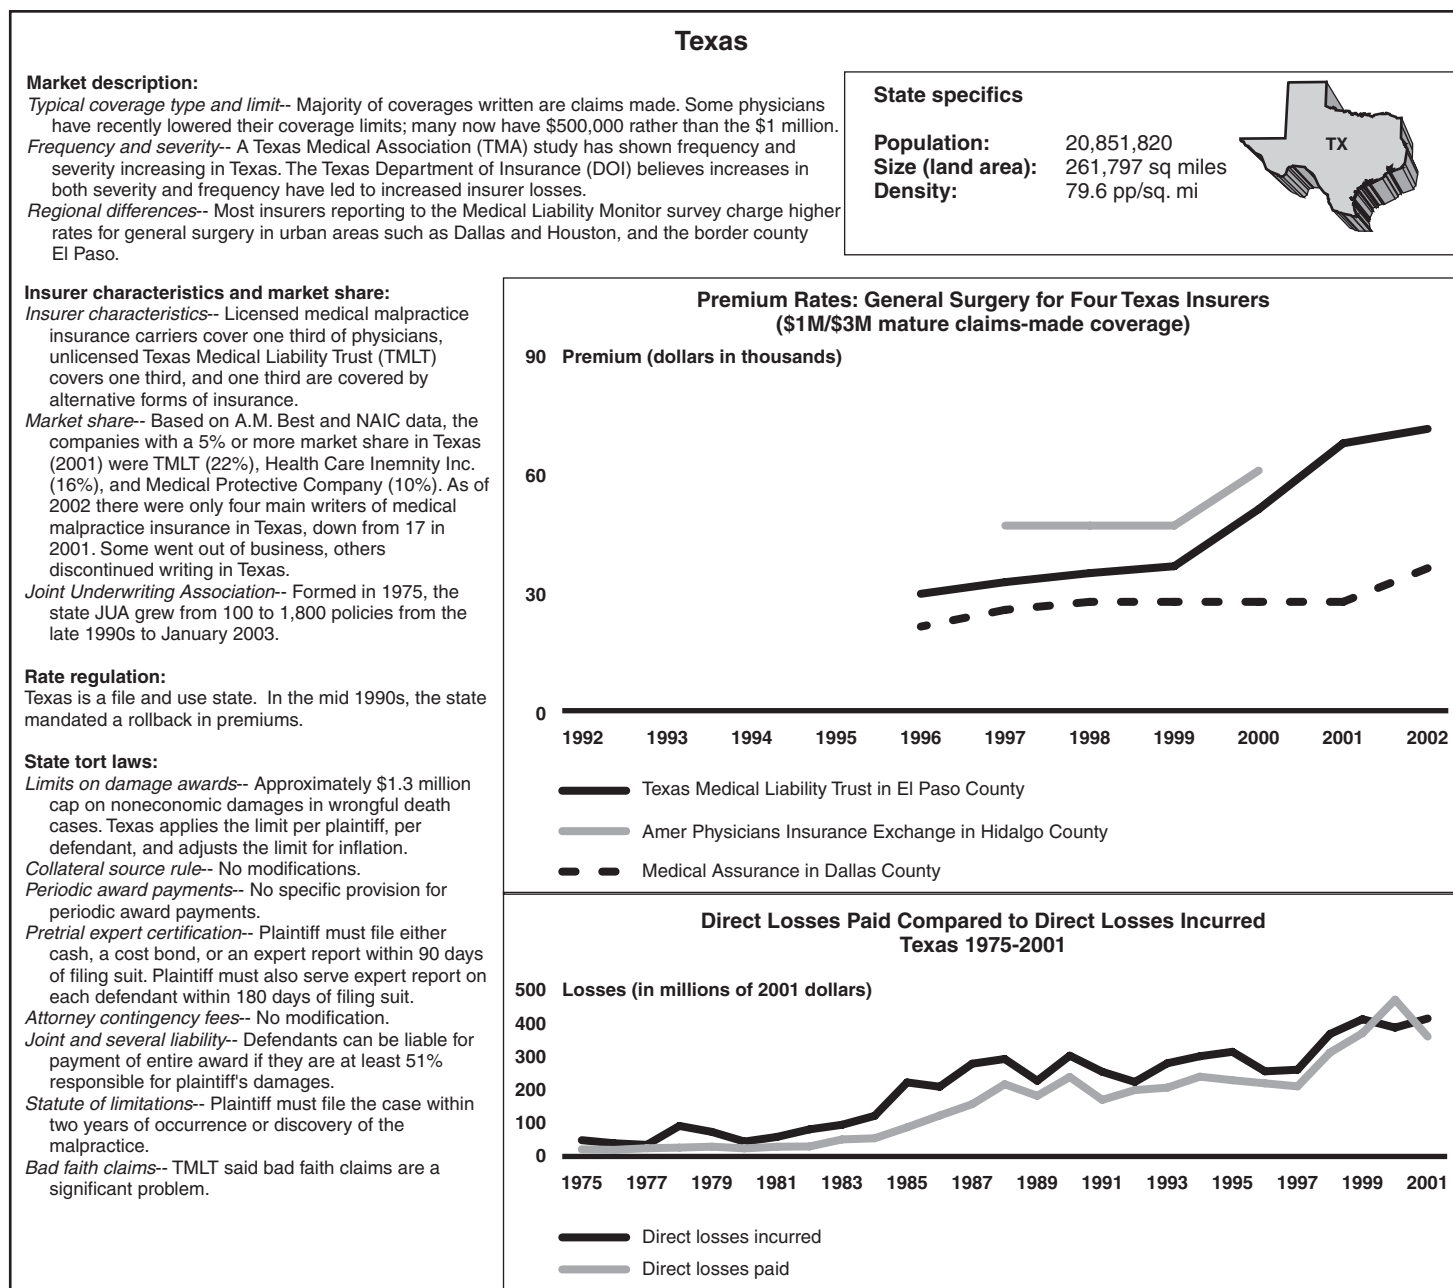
Texas

Market description:
Typical coverage type and limit-- Majority of coverages written are claims made. Some physicians have recently lowered their coverage limits; many now have \$500,000 rather than the \$1 million.
Frequency and severity-- A Texas Medical Association (TMA) study has shown frequency and severity increasing in Texas. The Texas Department of Insurance (DOI) believes increases in both severity and frequency have led to increased insurer losses.
Regional differences-- Most insurers reporting to the Medical Liability Monitor survey charge higher rates for general surgery in urban areas such as Dallas and Houston, and the border county El Paso.

State specifics

Population: 20,851,820
Size (land area): 261,797 sq miles
Density: 79.6 pp/sq. mi

TX

Insurer characteristics and market share:
Insurer characteristics-- Licensed medical malpractice insurance carriers cover one third of physicians, unlicensed Texas Medical Liability Trust (TMLT) covers one third, and one third are covered by alternative forms of insurance.
Market share-- Based on A.M. Best and NAIC data, the companies with a 5% or more market share in Texas (2001) were TMLT (22%), Health Care Inemnity Inc. (16%), and Medical Protective Company (10%). As of 2002 there were only four main writers of medical malpractice insurance in Texas, down from 17 in 2001. Some went out of business, others discontinued writing in Texas.
Joint Underwriting Association-- Formed in 1975, the state JUA grew from 100 to 1,800 policies from the late 1990s to January 2003.

Rate regulation:
Texas is a file and use state. In the mid 1990s, the state mandated a rollback in premiums.

State tort laws:
Limits on damage awards-- Approximately \$1.3 million cap on noneconomic damages in wrongful death cases. Texas applies the limit per plaintiff, per defendant, and adjusts the limit for inflation.
Collateral source rule-- No modifications.
Periodic award payments-- No specific provision for periodic award payments.
Pretrial expert certification-- Plaintiff must file either cash, a cost bond, or an expert report within 90 days of filing suit. Plaintiff must also serve expert report on each defendant within 180 days of filing suit.
Attorney contingency fees-- No modification.
Joint and several liability-- Defendants can be liable for payment of entire award if they are at least 51% responsible for plaintiff's damages.
Statute of limitations-- Plaintiff must file the case within two years of occurrence or discovery of the malpractice.
Bad faith claims-- TMLT said bad faith claims are a significant problem.

Premium Rates: General Surgery for Four Texas Insurers
(\$1M/\$3M mature claims-made coverage)

90 Premium (dollars in thousands)
60
30
0
1992 1993 1994 1995 1996 1997 1998 1999 2000 2001 2002

Texas Medical Liability Trust in El Paso County
Amer Physicians Insurance Exchange in Hidalgo County
Medical Assurance in Dallas County

Direct Losses Paid Compared to Direct Losses Incurred
Texas 1975-2001

500 Losses (in millions of 2001 dollars)
400
300
200
100
0
1975 1977 1979 1981 1983 1985 1987 1989 1991 1993 1995 1997 1999 2001

Direct losses incurred
Direct losses paid